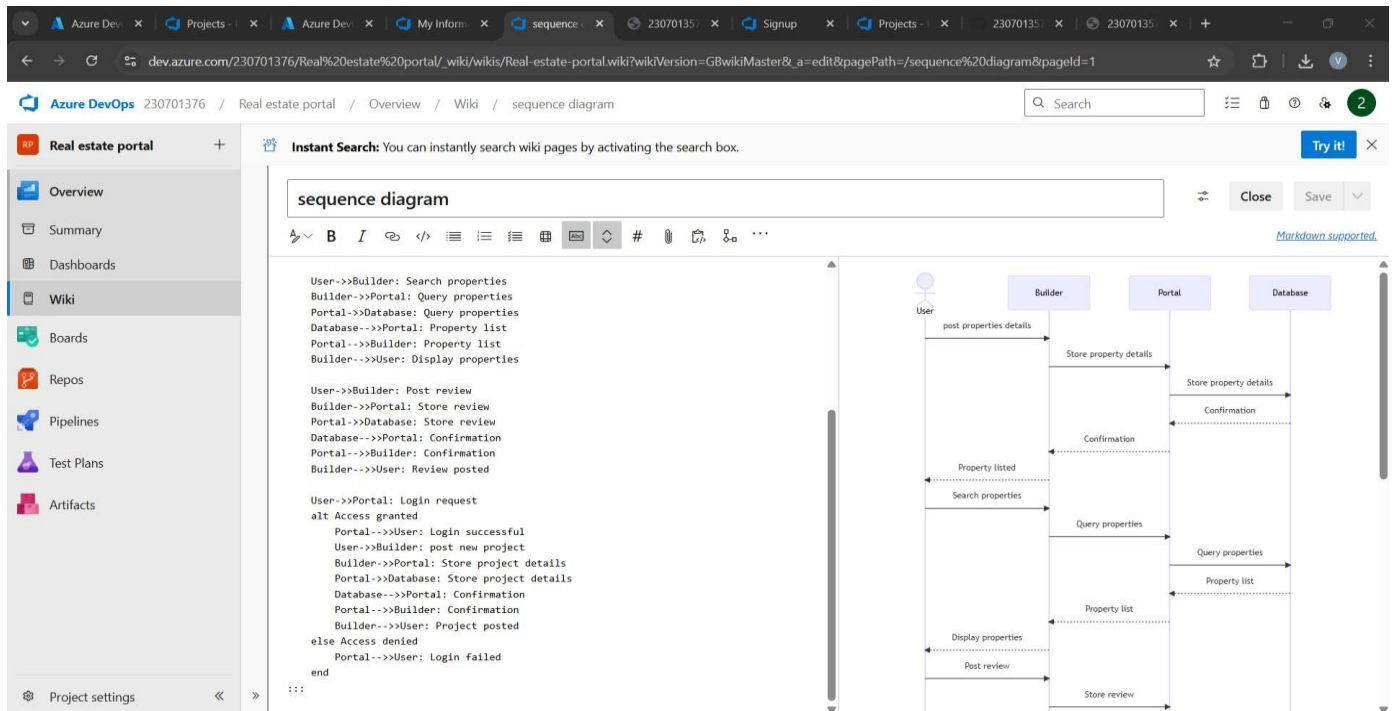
Azure Dev × Projects × Azure Dev × My Inform × sequence × 23070135 × Signup × Projects × 23070135 × 23070135 × +

dev.azure.com/230701376/Real%20estate%20portal/_wiki/wikis/Real-estate-portal.wiki?wikiVersion=GBwikiMaster&_a=edit&pagePath=/sequence%20diagram&pageId=1

Azure DevOps 230701376 / Real estate portal / Overview / Wiki / sequence diagram

Search

2

RP Real estate portal +

Overview
Summary
Dashboards
Wiki
Boards
Repos
Pipelines
Test Plans
Artifacts

Project settings «

Instant Search: You can instantly search wiki pages by activating the search box.

Try it! ×

sequence diagram

Close Save

B I #

Markdown supported.

User->>Builder: Search properties
Builder->>Portal: Query properties
Portal->>Database: Query properties
Database-->>Portal: Property list
Portal-->>Builder: Property list
Builder-->>User: Display properties

User->>Builder: Post review
Builder->>Portal: Store review
Portal->>Database: Store review
Database-->>Portal: Confirmation
Portal-->>Builder: Confirmation
Builder-->>User: Review posted

User->>Portal: Login request
alt Access granted
Portal-->>User: Login successful
User->>Builder: post new project
Builder->>Portal: Store project details
Portal->>Database: Store project details
Database-->>Portal: Confirmation
Portal-->>Builder: Confirmation
Builder-->>User: Project posted
else Access denied
Portal-->>User: Login failed
end
:::

User
Builder
Portal
Database
post properties details
Store property details
Store property details
Confirmation
Confirmation
Property listed
Search properties
Query properties
Query properties
Property list
Property list
Display properties
Post review
Store review